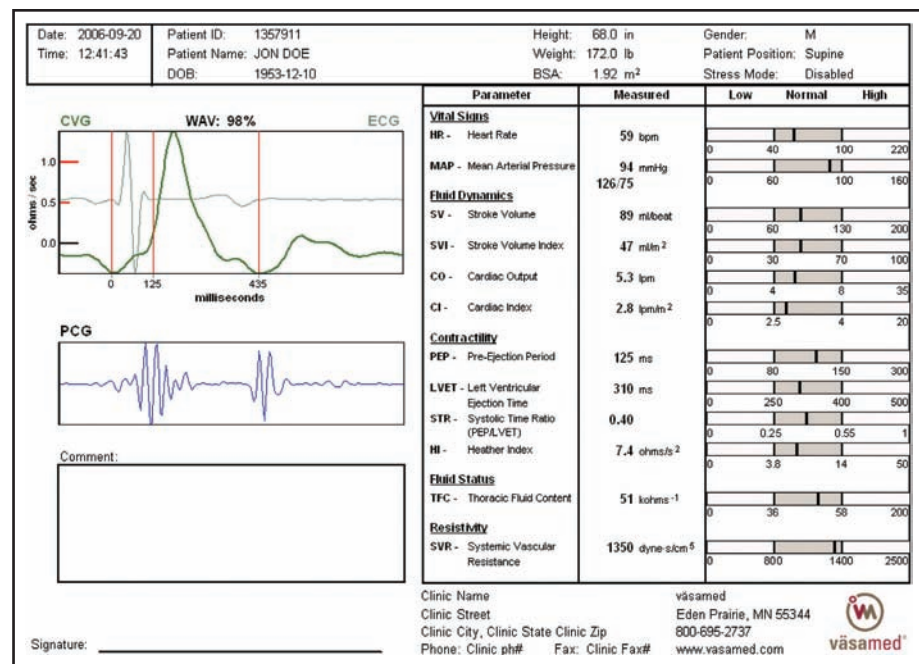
Date: 2006-09-20
Time: 12:41:43

Patient ID: 1357911
Patient Name: JON DOE
DOB: 1953-12-10

Height: 68.0 in
Weight: 172.0 lb
BSA: 1.92 m$^2$

Gender: M
Patient Position: Supine
Stress Mode: Disabled

CVG WAV: 98% ECG

1.0
0.5
0.0
ohms / sec

0 125 435
milliseconds

PCG

Comment:

Signature:

| Parameter | Measured | Low Normal High |
|---|---|---|
| **Vital Signs** | | |
| HR - Heart Rate | 59 bpm | 0 40 100 220 |
| MAP - Mean Arterial Pressure | 94 mmHg 126/75 | 0 60 100 160 |
| **Fluid Dynamics** | | |
| SV - Stroke Volume | 89 ml/beat | 0 60 130 200 |
| SVI - Stroke Volume Index | 47 ml/m$^2$ | 0 30 70 100 |
| CO - Cardiac Output | 5.3 lpm | 0 4 8 35 |
| CI - Cardiac Index | 2.8 lpm/m$^2$ | 0 2.5 4 20 |
| **Contractility** | | |
| PEP - Pre-Ejection Period | 125 ms | 0 80 150 300 |
| LVET - Left Ventricular Ejection Time | 310 ms | 0 250 400 500 |
| STR - Systolic Time Ratio (PEP/LVET) | 0.40 | 0 0.25 0.55 1 |
| HI - Heather Index | 7.4 ohms/s$^2$ | 0 3.8 14 50 |
| **Fluid Status** | | |
| TFC - Thoracic Fluid Content | 51 kohms$^{-1}$ | 0 36 58 200 |
| **Resistivity** | | |
| SVR - Systemic Vascular Resistance | 1350 dyne-s/cm$^5$ | 0 800 1400 2500 |

Clinic Name
Clinic Street
Clinic City, Clinic State Clinic Zip
Phone: Clinic ph# Fax: Clinic Fax#

väsamed
Eden Prairie, MN 55344
800-695-2737
www.vasamed.com

väsamed